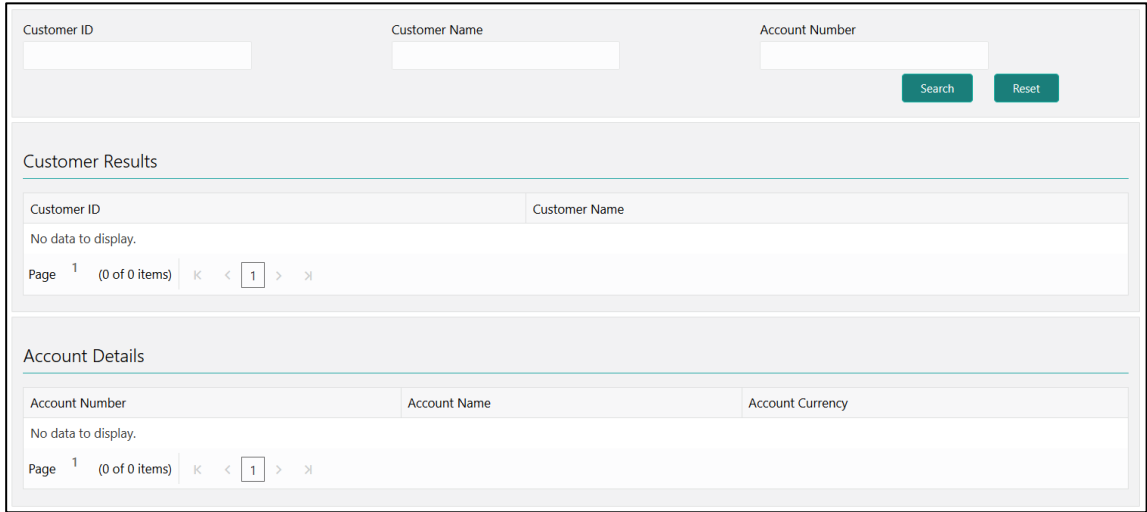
Customer ID

Customer Name

Account Number

Search

Reset

Customer Results

| Customer ID | Customer Name |
|---|---|
| No data to display. | |

Page 1 (0 of 0 items) K < 1 > >I

Account Details

| Account Number | Account Name | Account Currency |
|---|---|---|
| No data to display. | | |

Page 1 (0 of 0 items) K < 1 > >I